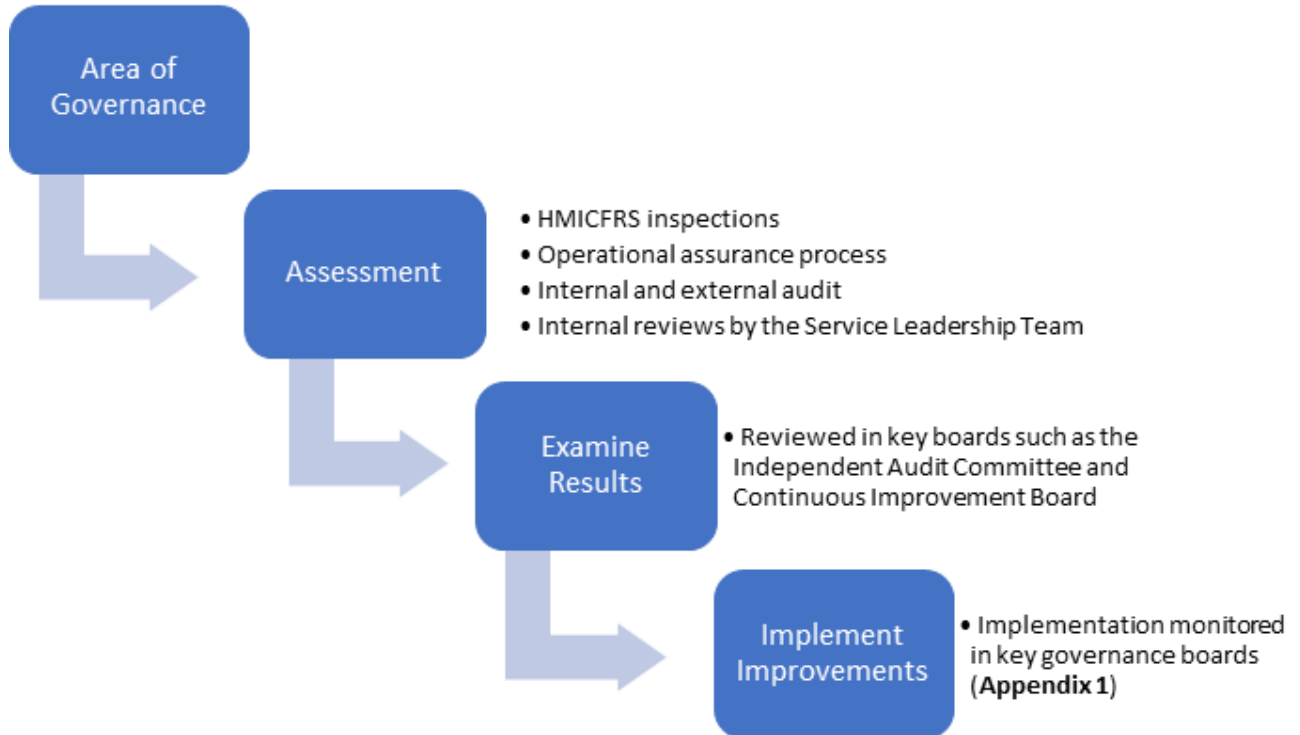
Area of Governance

Assessment

• HMICFRS inspections
• Operational assurance process
• Internal and external audit
• Internal reviews by the Service Leadership Team

Examine Results

• Reviewed in key boards such as the Independent Audit Committee and Continuous Improvement Board

Implement Improvements

• Implementation monitored in key governance boards (Appendix 1)